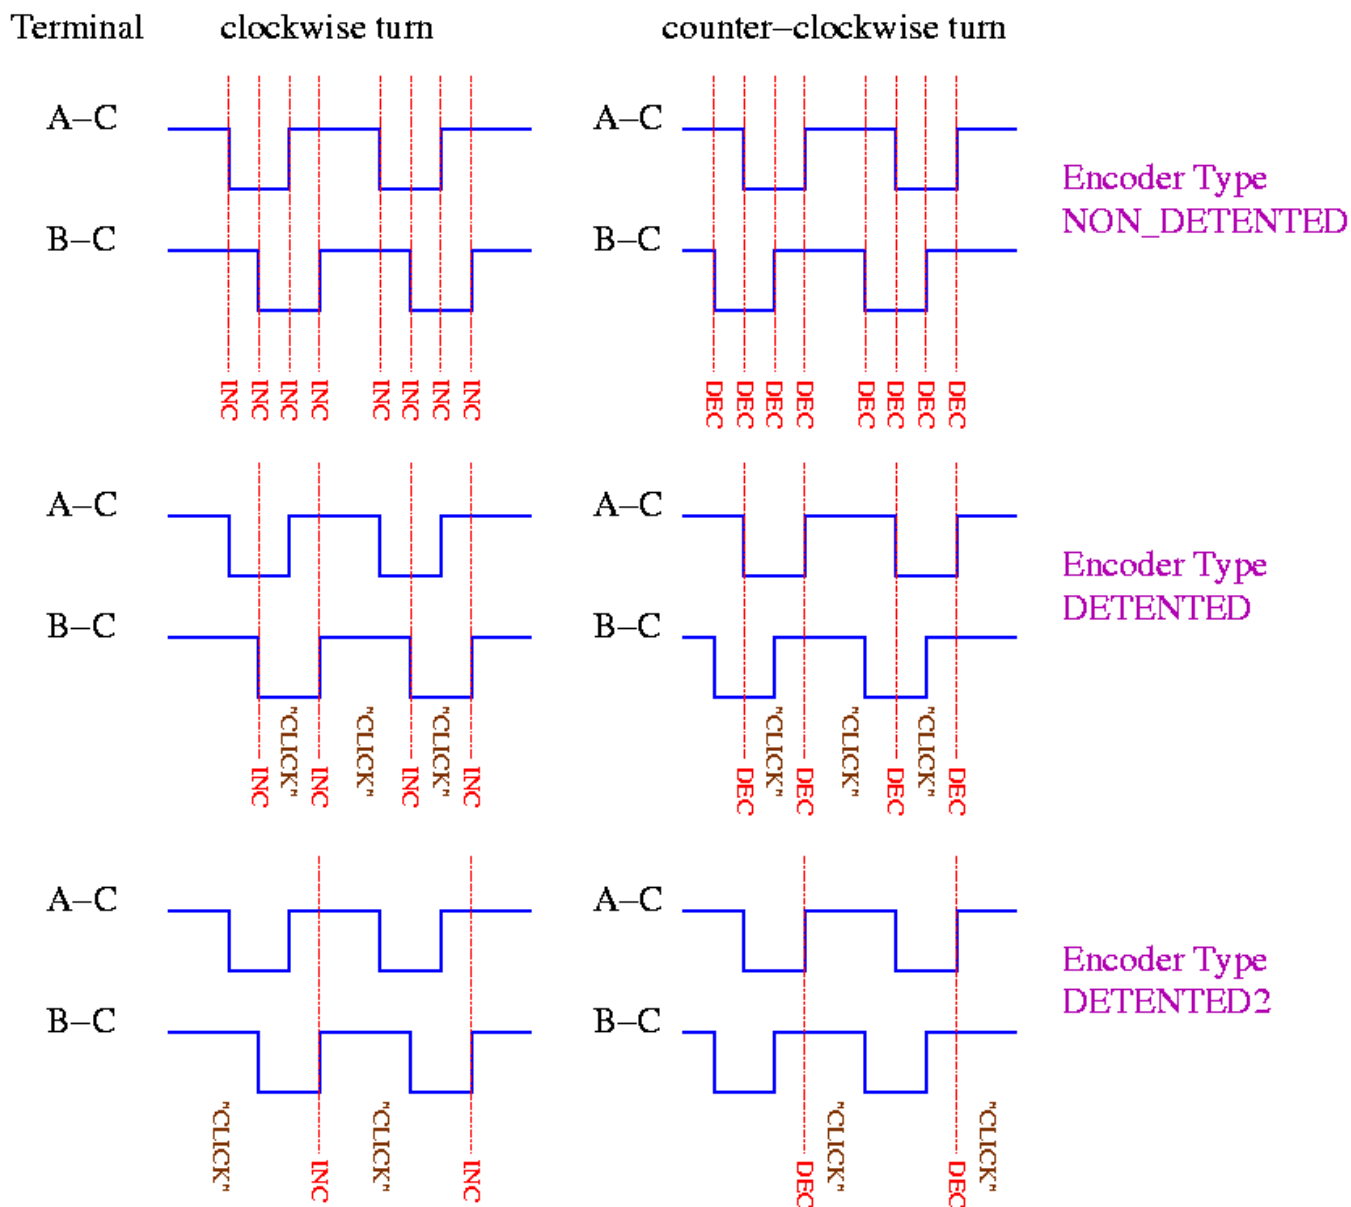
Terminal clockwise turn counter–clockwise turn

A–C
B–C
INC INC INC INC INC INC INC INC

A–C
B–C
DEC DEC DEC DEC DEC DEC DEC DEC

Encoder Type
NON_DETENTED

A–C
B–C
INC "CLICK" INC "CLICK" INC "CLICK" INC

A–C
B–C
DEC "CLICK" DEC "CLICK" DEC "CLICK" DEC

Encoder Type
DETENTED

A–C
B–C
"CLICK" INC "CLICK" INC

A–C
B–C
DEC "CLICK" DEC "CLICK"

Encoder Type
DETENTED2